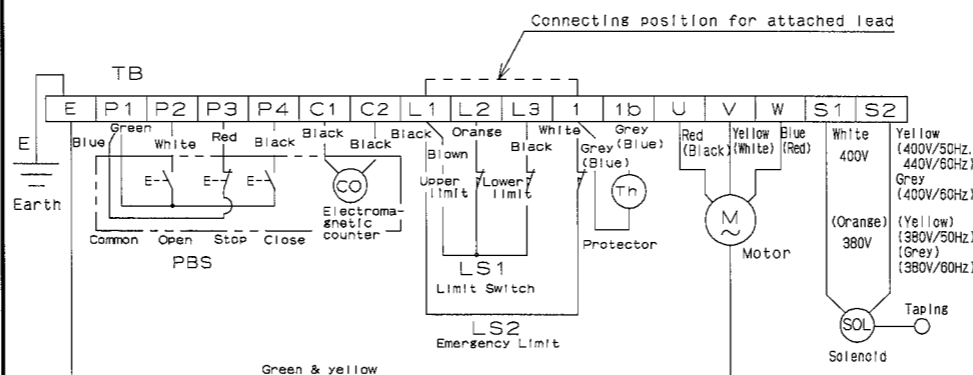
Connecting position for attached lead

TB

| E | P1 | P2 | P3 | P4 | C1 | C2 | L1 | L2 | L3 | 1 | 1b | U | V | W | S1 | S2 |
|---|---|---|---|---|---|---|---|---|---|---|---|---|---|---|---|---|

E

Earth

Blue Green White Red Black Black Black Black Orange White Grey (Blue)

E- E- E-

CO

Electromagnetic counter

Common Open Stop Close

PBS

Blown Black

Upper limit Lower limit

LS1
Limit Switch

LS2
Emergency Limit

Grey (Blue)

Th

Protector

Red (Black) Yellow (White) Blue (Red)

M ~

Motor

White 400V

(Orange) 380V

Yellow (400V/50Hz, 440V/60Hz) Grey (400V/60Hz)

(Yellow) (380V/50Hz) (Grey) (380V/60Hz)

SOL

Solenoid

Taping

Green & yellow